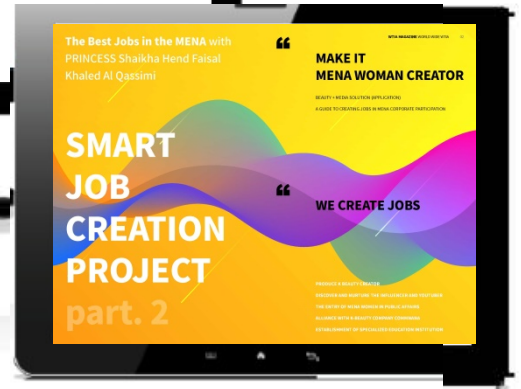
The Best Jobs in the MENA with PRINCESS Shaikha Hend Faisal Khaled Al Qassimi

“

VITA MAGAZINE WORLDWIDE VITA

MAKE IT MENA WOMAN CREATOR

BEAUTY + MEDIA SOLUTION (APPLICATION)

A GUIDE TO CREATING JOBS IN MENA CORPORATE PARTICIPATION

SMART JOB CREATION PROJECT part. 2

“

WE CREATE JOBS

PRODUCE A BEAUTY CREATOR

DISCOVER AND NURTURE THE INFLUENCER AND YOUTUBER

THE ENTRY OF MENA WOMEN IN PUBLIC SPHERE

ALLIANCE WITH A BEAUTY COMPANY COMPANIES

ESTABLISHMENT OF SPECIALIZED EDUCATION INSTITUTION